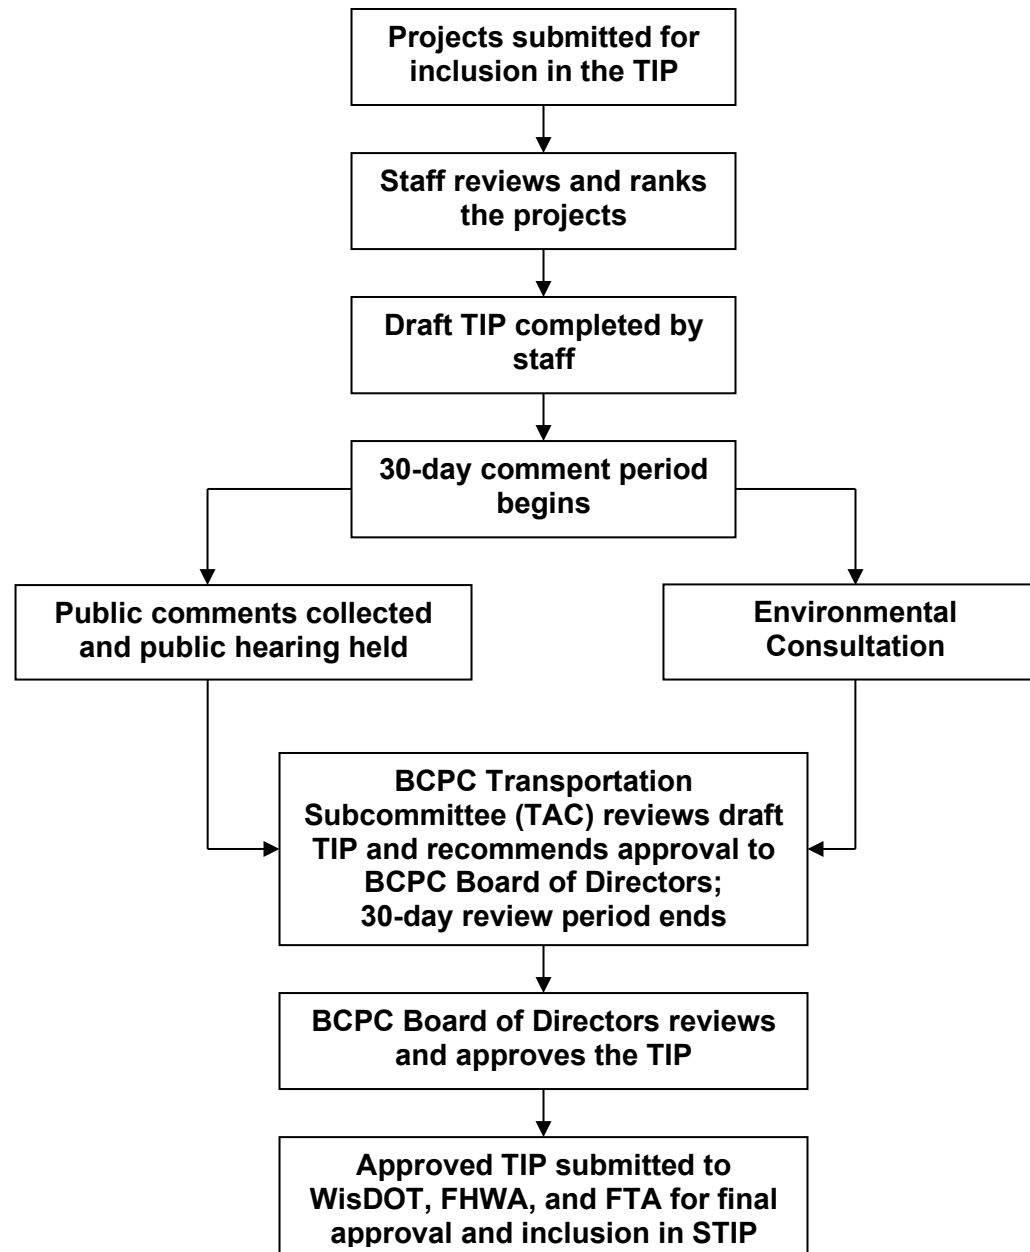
Projects submitted for inclusion in the TIP

Staff reviews and ranks the projects

Draft TIP completed by staff

30-day comment period begins

Public comments collected and public hearing held

Environmental Consultation

BCPC Transportation Subcommittee (TAC) reviews draft TIP and recommends approval to BCPC Board of Directors; 30-day review period ends

BCPC Board of Directors reviews and approves the TIP

Approved TIP submitted to WisDOT, FHWA, and FTA for final approval and inclusion in STIP